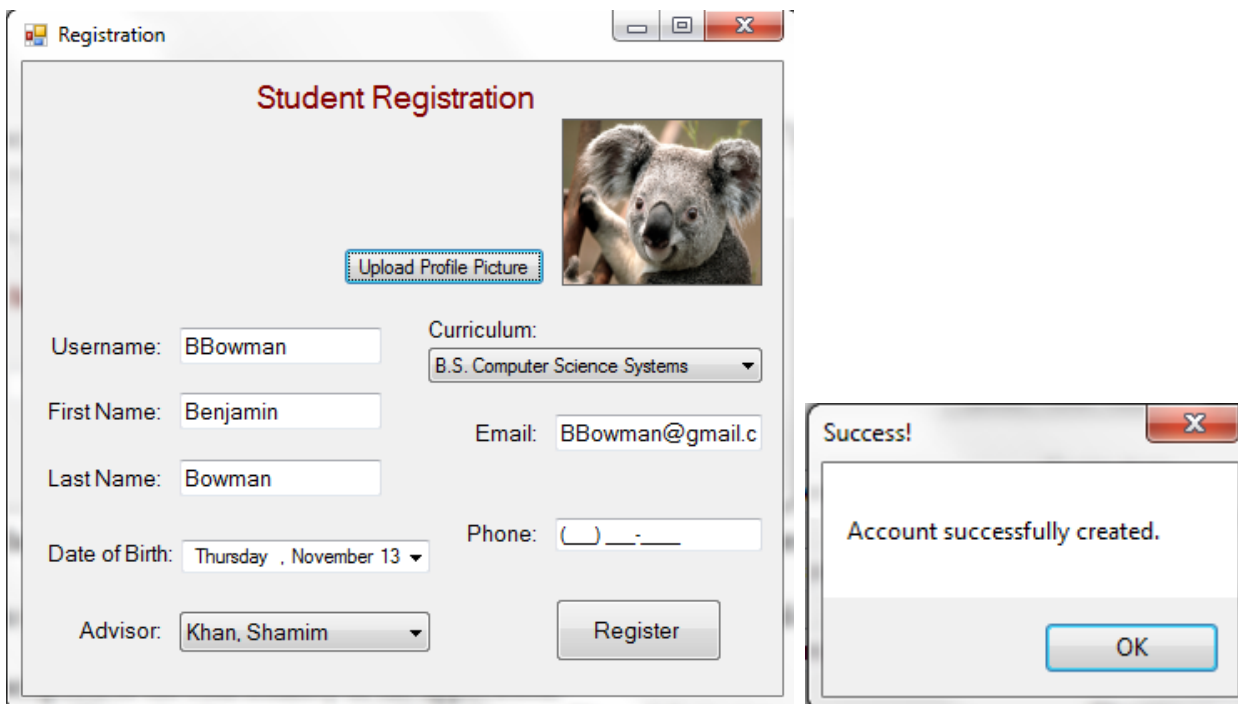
Registration

Student Registration

Upload Profile Picture

Username: BBowman

Curriculum:
B.S. Computer Science Systems

First Name: Benjamin

Email: BBowman@gmail.c

Last Name: Bowman

Phone: (___) ___-____

Date of Birth: Thursday , November 13

Advisor: Khan, Shamim

Register

Success!

Account successfully created.

OK